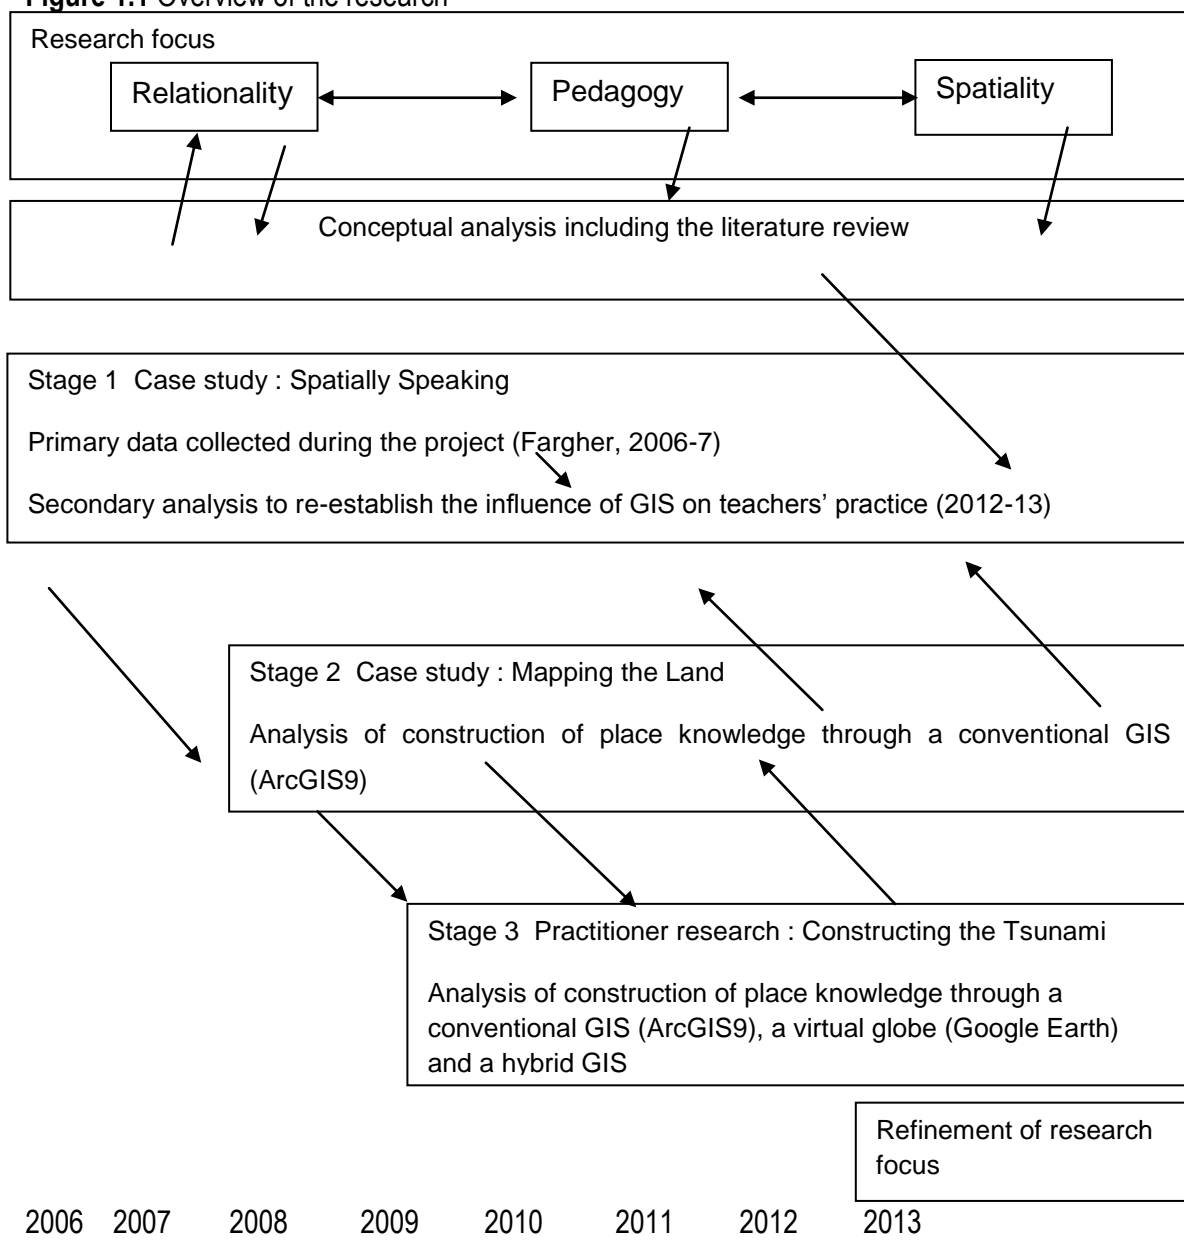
**Figure 1.1** Overview of the research

Research focus

Relationality

Pedagogy

Spatiality

Conceptual analysis including the literature review

Stage 1 Case study : Spatially Speaking

Primary data collected during the project (Fargher, 2006-7)

Secondary analysis to re-establish the influence of GIS on teachers' practice (2012-13)

Stage 2 Case study : Mapping the Land

Analysis of construction of place knowledge through a conventional GIS (ArcGIS9)

Stage 3 Practitioner research : Constructing the Tsunami

Analysis of construction of place knowledge through a conventional GIS (ArcGIS9), a virtual globe (Google Earth) and a hybrid GIS

Refinement of research focus

2006 2007 2008 2009 2010 2011 2012 2013